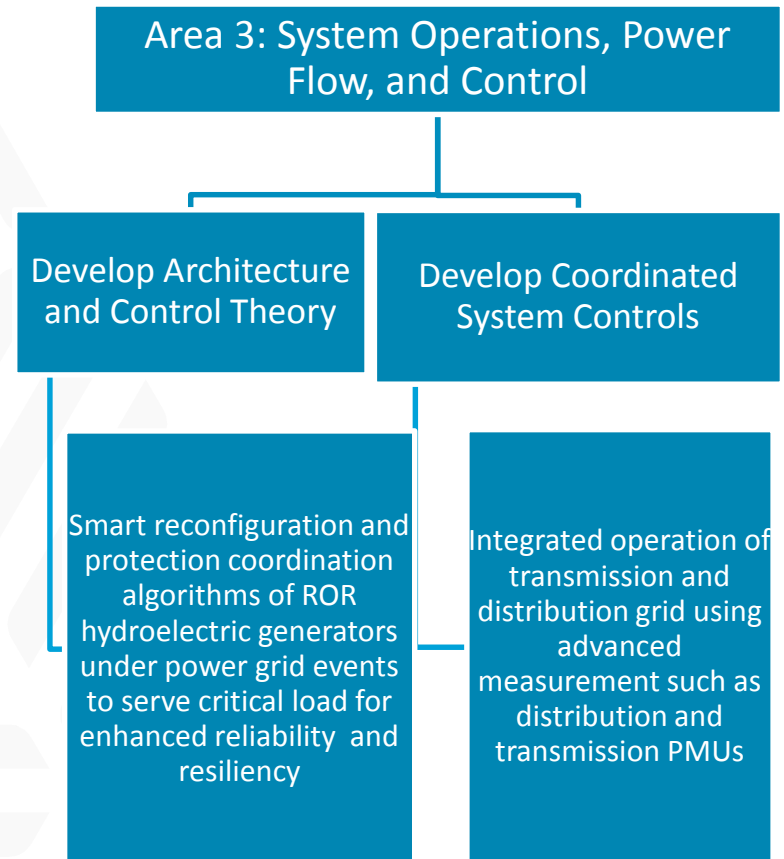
Area 3: System Operations, Power Flow, and Control

Develop Architecture and Control Theory

Develop Coordinated System Controls

Smart reconfiguration and protection coordination algorithms of ROR hydroelectric generators under power grid events to serve critical load for enhanced reliability and resiliency

Integrated operation of transmission and distribution grid using advanced measurement such as distribution and transmission PMUs